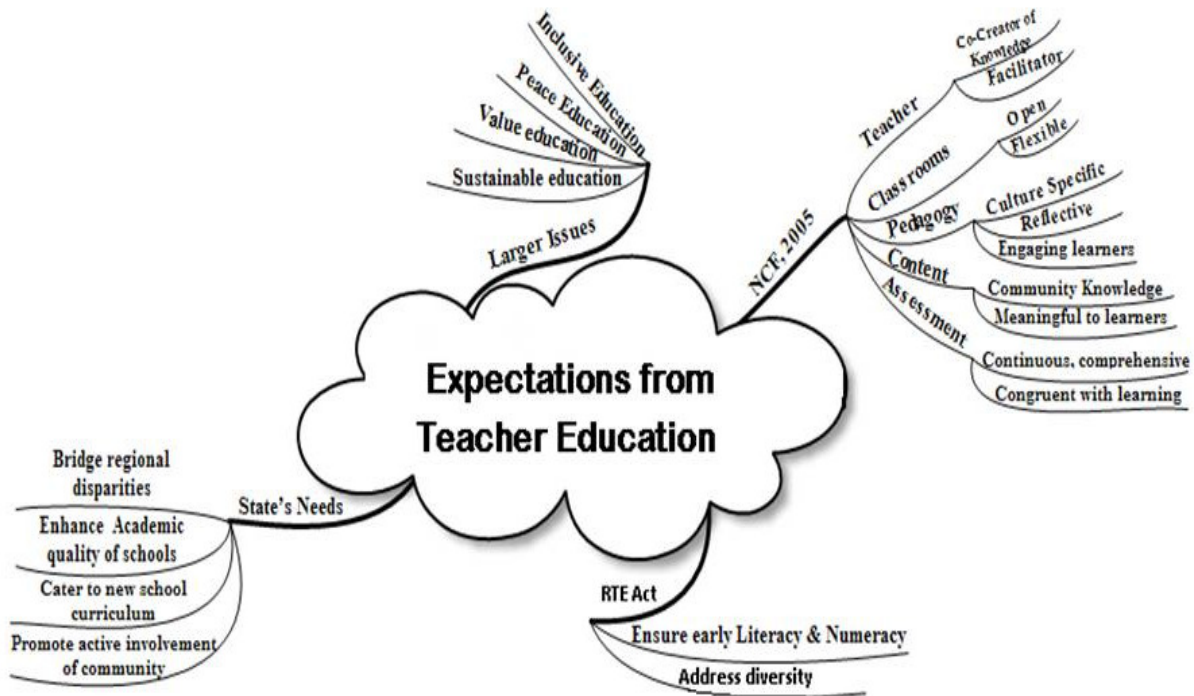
Expectations from Teacher Education

Larger Issues

Inclusive Education

Peace Education

Value education

Sustainable education

NCF, 2005

Teacher

Co-Creator of Knowledge

Facilitator

Class rooms

Open

Flexible

Pedagogy

Culture Specific

Reflective

Engaging learners

Content

Community Knowledge

Meaningful to learners

Assessment

Continuous, comprehensive

Congruent with learning

State's Needs

Bridge regional disparities

Enhance Academic quality of schools

Cater to new school curriculum

Promote active involvement of community

RTE Act

Ensure early Literacy & Numeracy

Address diversity